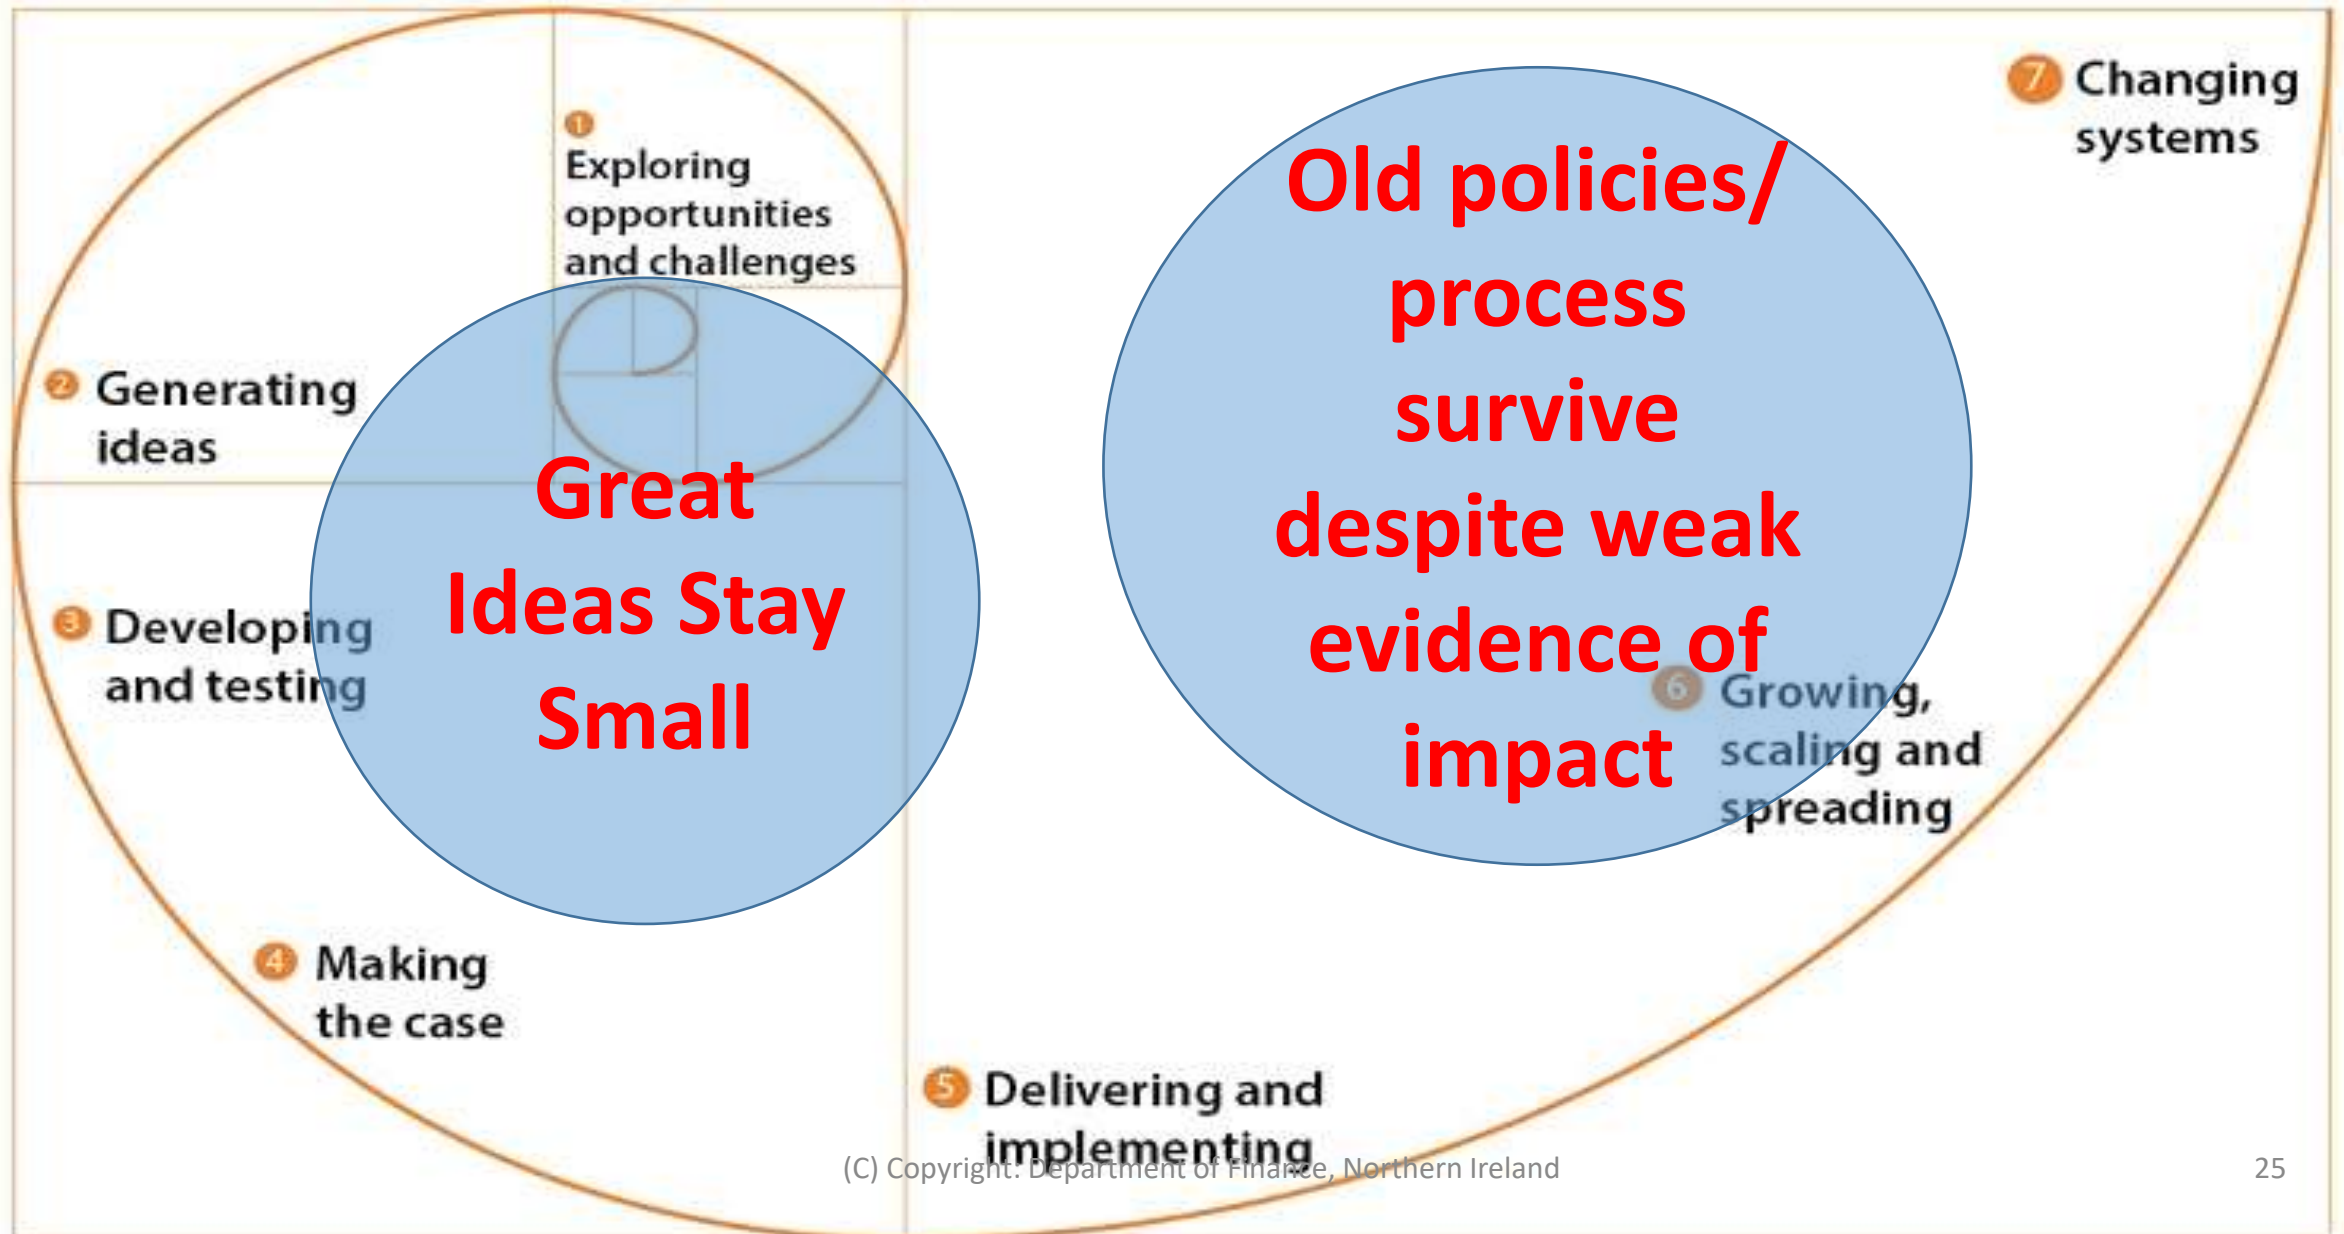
1 Exploring opportunities and challenges

2 Generating ideas

3 Developing and testing

4 Making the case

5 Delivering and implementing

6 Growing, scaling and spreading

7 Changing systems

Great Ideas Stay Small

Old policies/ process survive despite weak evidence of impact

(C) Copyright: Department of Finance, Northern Ireland

25